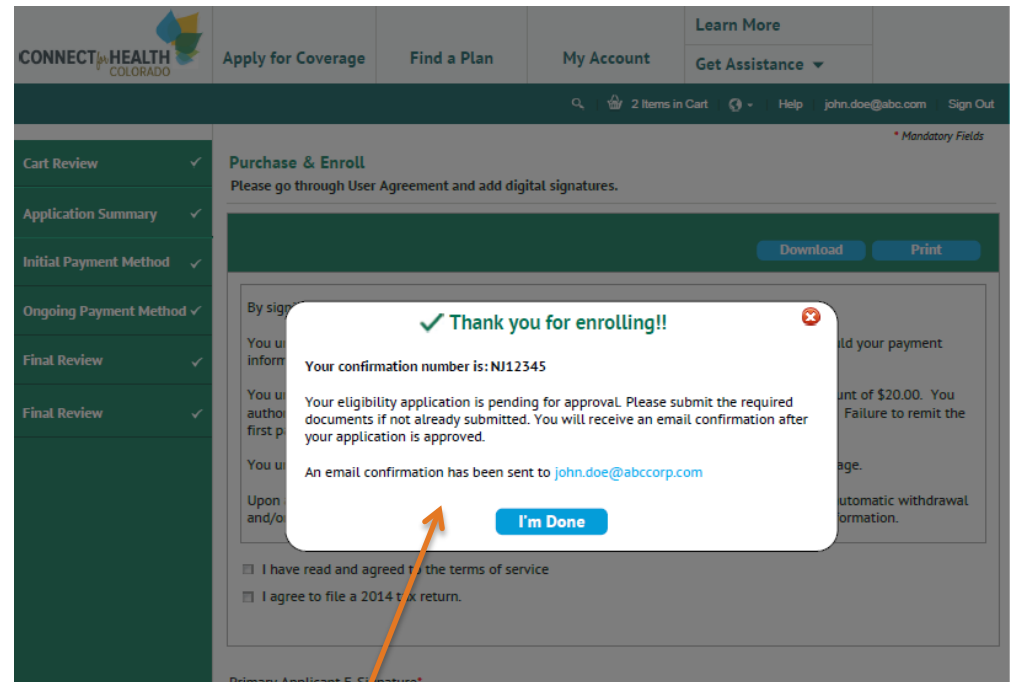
CONNECT for HEALTH COLORADO

Apply for Coverage

Find a Plan

My Account

Learn More

Get Assistance ▼

2 Items in Cart

Help

john.doe@abc.com

Sign Out

* Mandatory Fields

Cart Review ✓

Application Summary ✓

Initial Payment Method ✓

Ongoing Payment Method ✓

Final Review ✓

Final Review ✓

Purchase & Enroll

Please go through User Agreement and add digital signatures.

Download

Print

By sign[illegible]

You u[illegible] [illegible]ld your payment inform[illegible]

You u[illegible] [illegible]unt of $20.00. You autho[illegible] Failure to remit the first p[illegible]

You u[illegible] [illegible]age.

Upon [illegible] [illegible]utomatic withdrawal and/o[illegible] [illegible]formation.

Thank you for enrolling!!

Your confirmation number is: NJ12345

Your eligibility application is pending for approval. Please submit the required documents if not already submitted. You will receive an email confirmation after your application is approved.

An email confirmation has been sent to john.doe@abccorp.com

I'm Done

I have read and agreed t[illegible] the terms of service

I agree to file a 2014 t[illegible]x return.

Primary Applicant E-Signature*